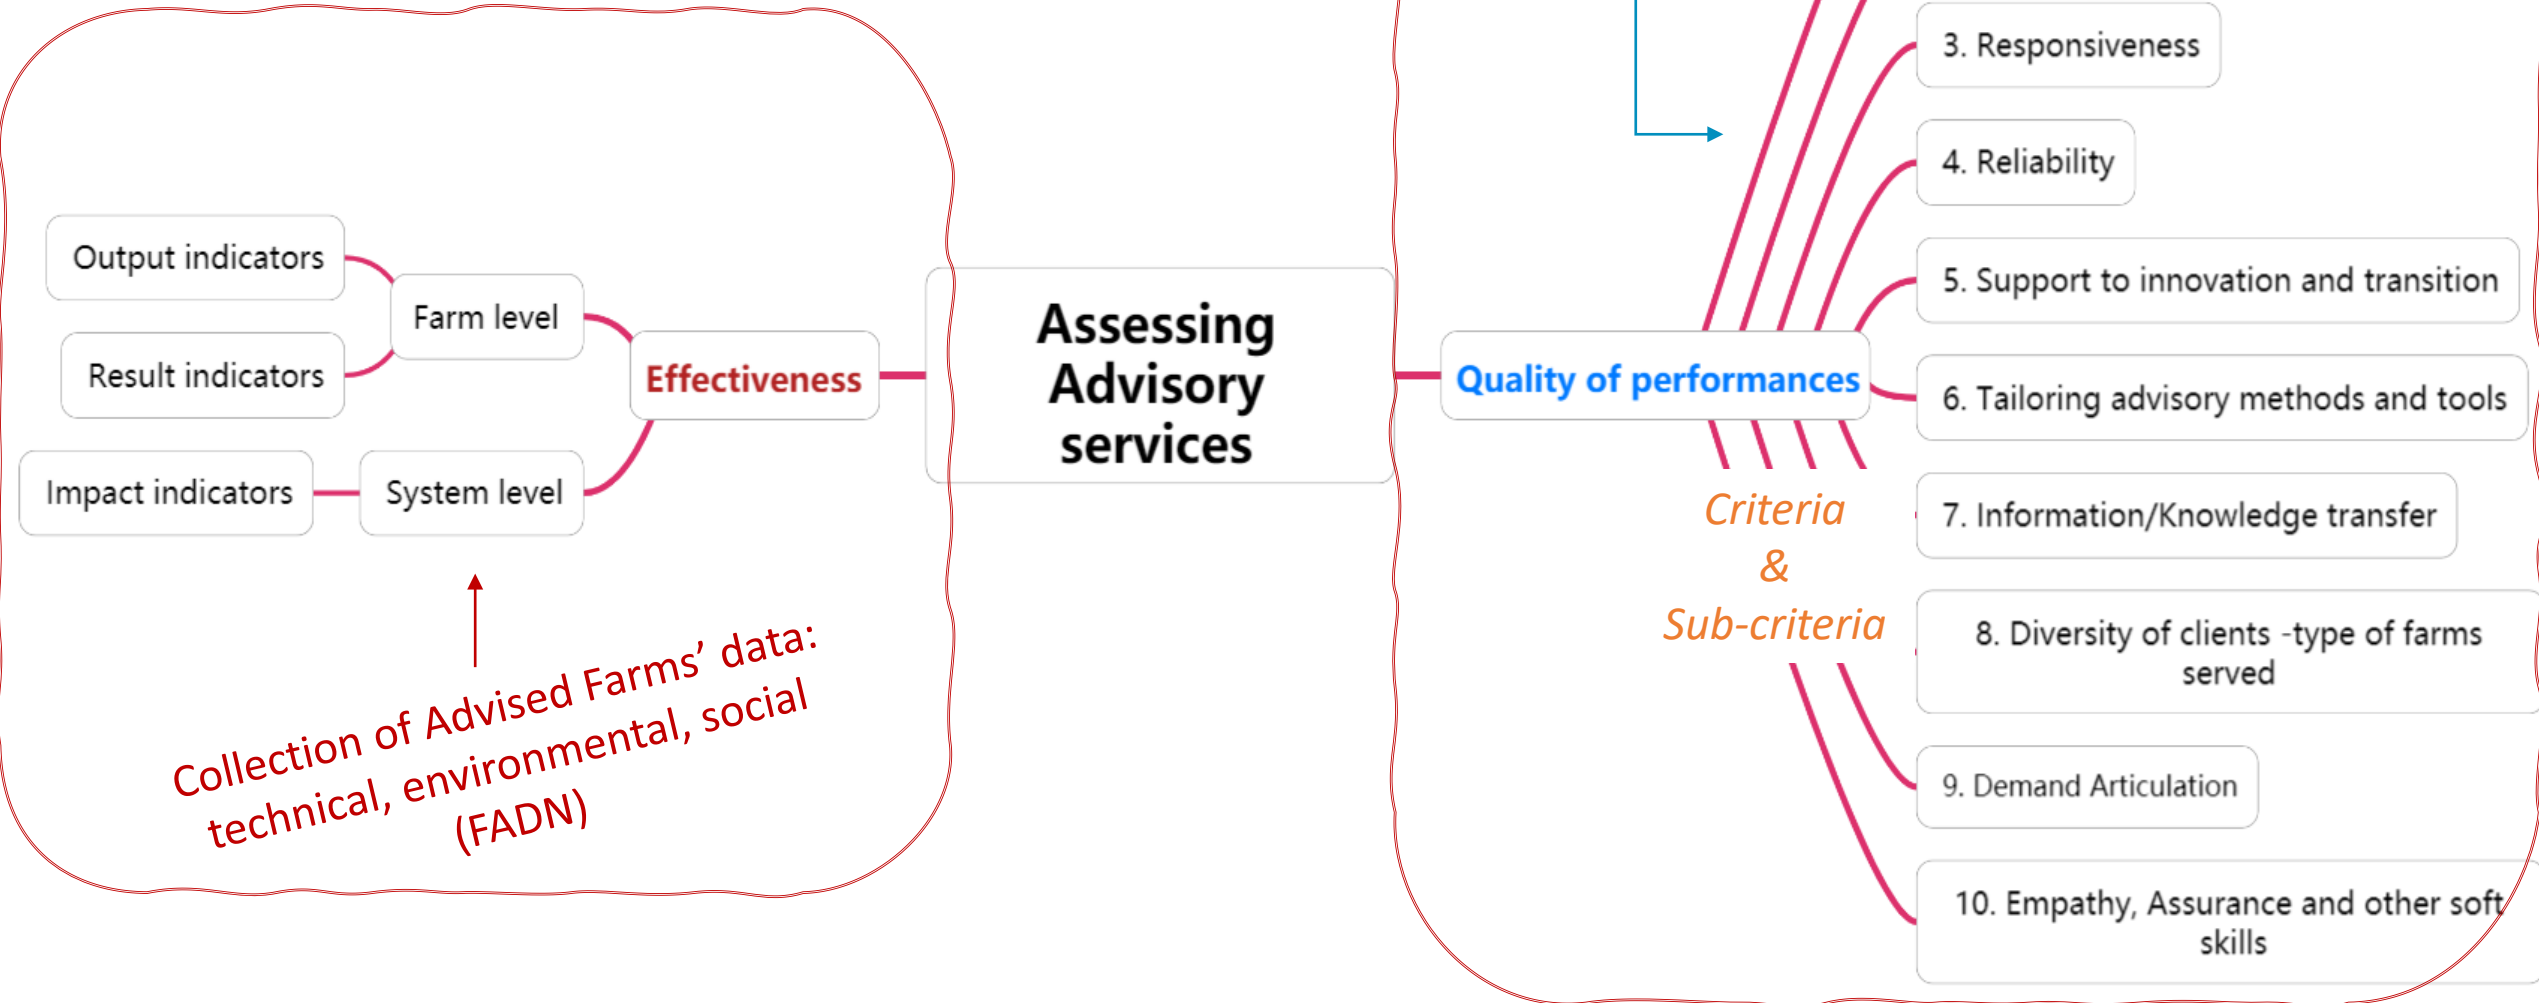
Output indicators

Farm level

Result indicators

Effectiveness

Impact indicators

System level

Collection of Advised Farms' data: technical, environmental, social (FADN)

Assessing Advisory services

Quality of performances

Criteria & Sub-criteria

3. Responsiveness

4. Reliability

5. Support to innovation and transition

6. Tailoring advisory methods and tools

7. Information/Knowledge transfer

8. Diversity of clients -type of farms served

9. Demand Articulation

10. Empathy, Assurance and other soft skills